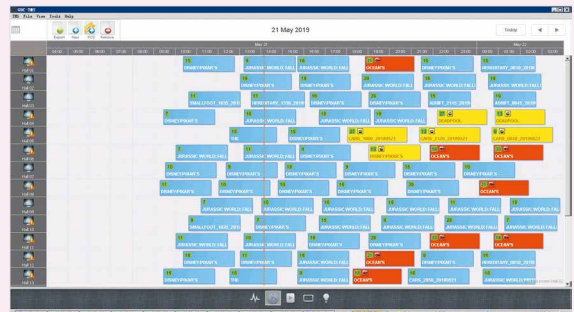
GUI-TMS
TMS File View Tools Help

Export New DCS Remove

21 May 2019

Today

May 21

May 22

04:00 05:00 06:00 07:00 08:00 09:00 10:00 11:00 12:00 13:00 14:00 15:00 16:00 17:00 18:00 19:00 20:00 21:00 22:00 23:00 00:00 01:00 02:00 03:00

Hall 01
Hall 02
Hall 03
Hall 04
Hall 05
Hall 06
Hall 07
Hall 08
Hall 09
Hall 10
Hall 11
Hall 12
Hall 13

DISNEYPIXAR'S
JURASSIC WORLD FALL
OCEAN'S
HENRYTRANS_2018_2019
SMALLFOOT_1602_2019
HIDDENFIGURES_2019_2018
ROBOT_2105_2019
ROBOT_0805_2019
SCARFACE
CARS_3000_20190521
CARS_2105_20190521
CARS_2802_20190521
THE
CARS_2106_20190521
JURASSIC WORLD FALL